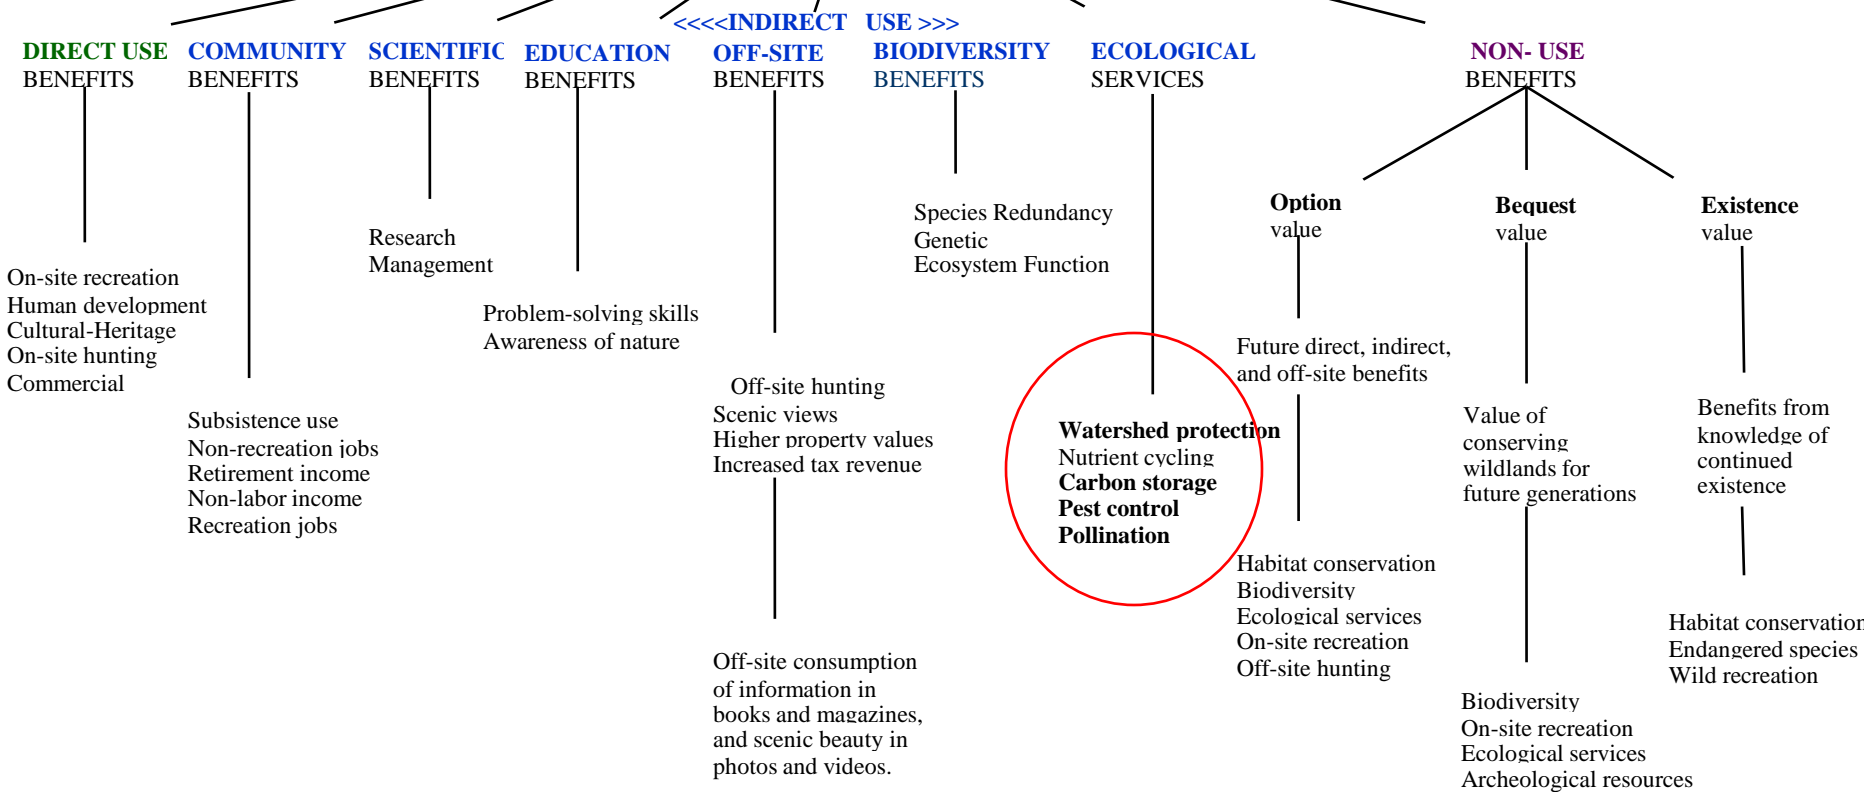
<<<<INDIRECT USE >>>

DIRECT USE BENEFITS

On-site recreation
Human development
Cultural-Heritage
On-site hunting
Commercial

COMMUNITY BENEFITS

Subsistence use
Non-recreation jobs
Retirement income
Non-labor income
Recreation jobs

SCIENTIFIC BENEFITS

Research
Management

EDUCATION BENEFITS

Problem-solving skills
Awareness of nature

OFF-SITE BENEFITS

Off-site hunting
Scenic views
Higher property values
Increased tax revenue

Off-site consumption of information in books and magazines, and scenic beauty in photos and videos.

BIODIVERSITY BENEFITS

Species Redundancy
Genetic
Ecosystem Function

ECOLOGICAL SERVICES

Watershed protection
Nutrient cycling
Carbon storage
Pest control
Pollination

NON- USE BENEFITS

Option value

Future direct, indirect, and off-site benefits

Habitat conservation
Biodiversity
Ecological services
On-site recreation
Off-site hunting

Bequest value

Value of conserving wildlands for future generations

Biodiversity
On-site recreation
Ecological services
Archeological resources

Existence value

Benefits from knowledge of continued existence

Habitat conservation
Endangered species
Wild recreation